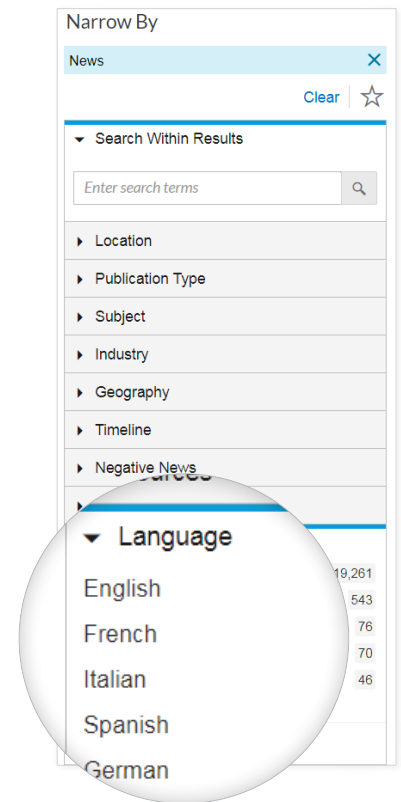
Narrow By

News ✕

Clear ☆

Search Within Results

Enter search terms

Location

Publication Type

Subject

Industry

Geography

Timeline

Negative News

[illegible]ources

Language

English 19,261

French 543

Italian 76

Spanish 70

German 46